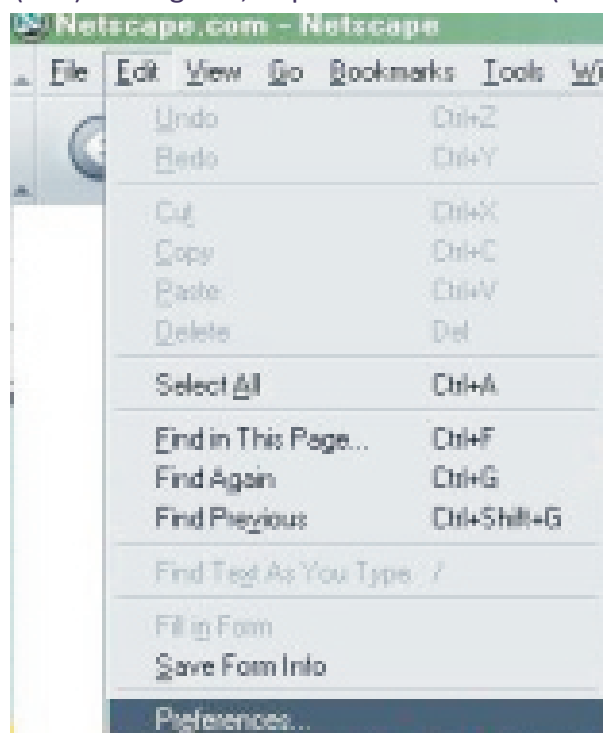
Netscape.com - Netscape

File Edit View Go Bookmarks Tools W

Undo Ctrl+Z
Redo Ctrl+Y

Cut Ctrl+X
Copy Ctrl+C
Paste Ctrl+V
Delete Del

Select All Ctrl+A

Find in This Page... Ctrl+F
Find Again Ctrl+G
Find Previous Ctrl+Shift+G

Find Text As You Type /

Fill in Form
Save Form Info

Preferences...